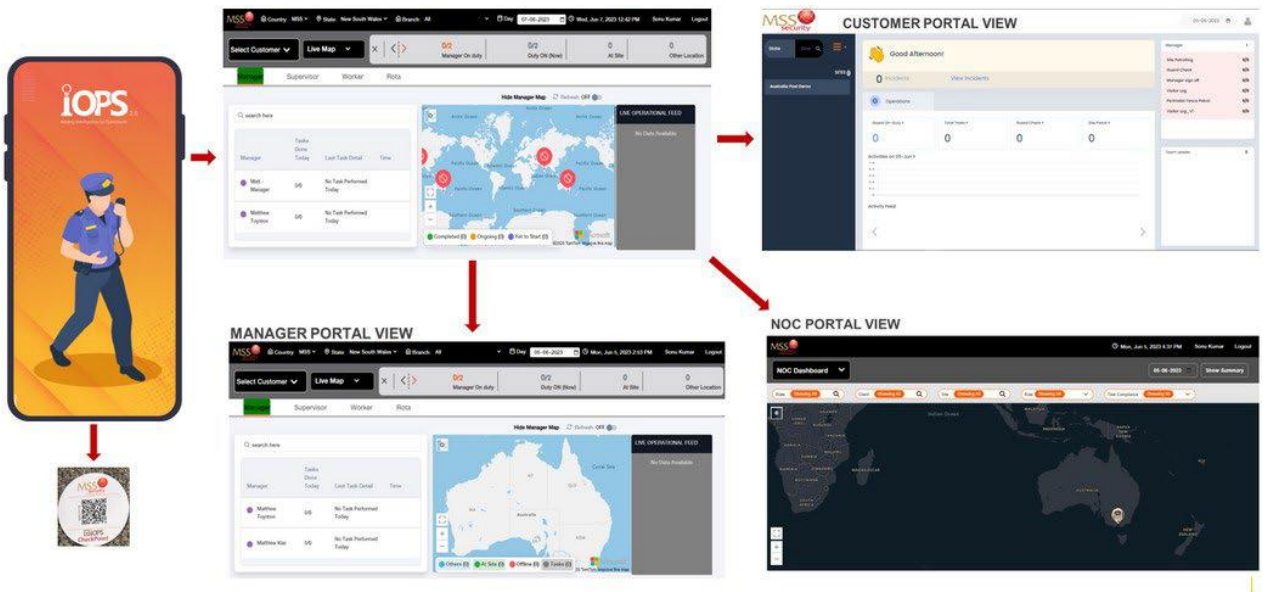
iOPS

MSS Country: MSS State: New South Wales Branch: All Day 01-06-2023 Wed, Jun 7, 2023 12:42 PM Sonu Kumar Logout

Select Customer Live Map 0/2 Manager On duty 0/2 Duty ON (Now) 0 At Site 0 Other Location

Manager Supervisor Worker Rota

Hide Manager Map Refresh OFF

search here

| Manager | Tasks Done Today | Last Task Detail | Time |
|---|---|---|---|
| Matt Manager | 0/0 | No Task Performed Today | |
| Matthew Toynton | 0/0 | No Task Performed Today | |

LIVE OPERATIONAL FEED
No Data Available

Completed (0) Ongoing (0) Yet to Start (0)

CUSTOMER PORTAL VIEW

Good Afternoon!

0 Incidents View Incidents

Operations

0 0 0 0

Activities on 05-Jun

Activity feed

Manager

Site Patrolling
Guard Check
Manager sign off
Visitor Log
Perimeter Fence Patrol
Visitor Log

MANAGER PORTAL VIEW

MSS Country: MSS State: New South Wales Branch: All Day 05-06-2023 Mon, Jun 5, 2023 2:10 PM Sonu Kumar Logout

Select Customer Live Map 0/2 Manager On duty 0/2 Duty ON (Now) 0 At Site 0 Other Location

Manager Supervisor Worker Rota

Hide Manager Map Refresh OFF

search here

| Manager | Tasks Done Today | Last Task Detail | Time |
|---|---|---|---|
| Matthew Toynton | 0/0 | No Task Performed Today | |
| Matthew Kar | 0/0 | No Task Performed Today | |

LIVE OPERATIONAL FEED
No Data Available

Others (0) At Site (0) Offline (0) Tasks (0)

NOC PORTAL VIEW

Mon, Jun 5, 2023 4:31 PM Sonu Kumar Logout

NOC Dashboard 05-06-2023 Show Summary

State Client Site Roster Time Compliance

MSS iOPS CheckPoint